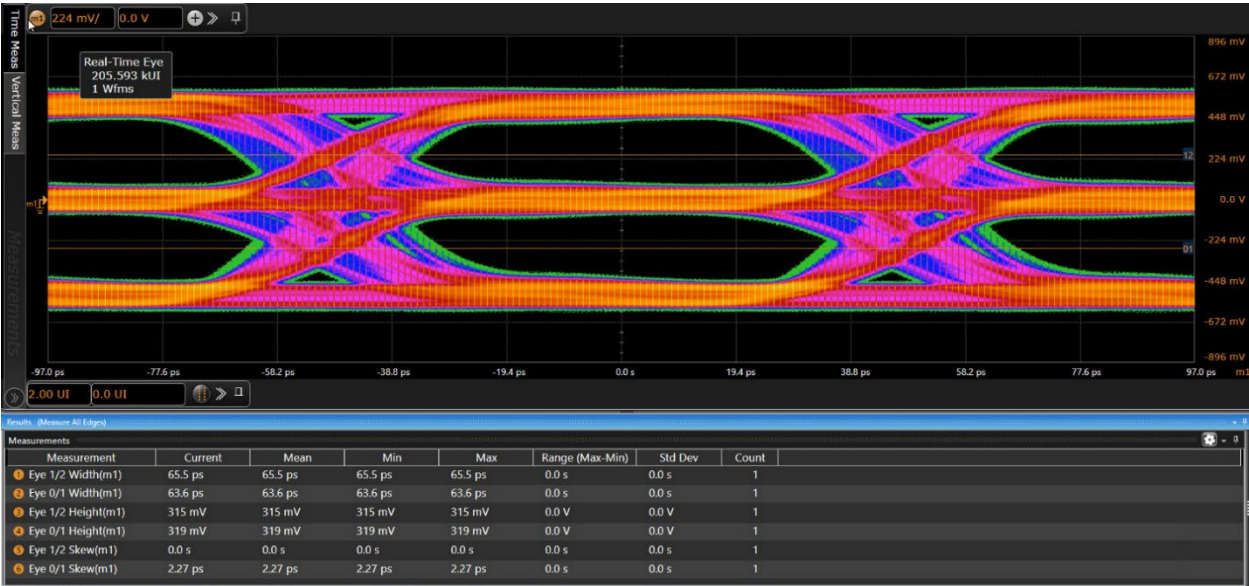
m1 224 mV/ 0.0 V

Time Meas
Vertical Meas
Measurements

Real-Time Eye
205.593 kUI
1 Wfms

896 mV
672 mV
448 mV
12
224 mV
0.0 V
-224 mV
01
-448 mV
-672 mV
-896 mV

m1

-97.0 ps
-77.6 ps
-58.2 ps
-38.8 ps
-19.4 ps
0.0 s
19.4 ps
38.8 ps
58.2 ps
77.6 ps
97.0 ps
m1

2.00 UI 0.0 UI

Results (Measure All Edges)

Measurements

| Measurement | Current | Mean | Min | Max | Range (Max-Min) | Std Dev | Count |
|---|---|---|---|---|---|---|---|
| 1 Eye 1/2 Width(m1) | 65.5 ps | 65.5 ps | 65.5 ps | 65.5 ps | 0.0 s | 0.0 s | 1 |
| 2 Eye 0/1 Width(m1) | 63.6 ps | 63.6 ps | 63.6 ps | 63.6 ps | 0.0 s | 0.0 s | 1 |
| 3 Eye 1/2 Height(m1) | 315 mV | 315 mV | 315 mV | 315 mV | 0.0 V | 0.0 V | 1 |
| 4 Eye 0/1 Height(m1) | 319 mV | 319 mV | 319 mV | 319 mV | 0.0 V | 0.0 V | 1 |
| 5 Eye 1/2 Skew(m1) | 0.0 s | 0.0 s | 0.0 s | 0.0 s | 0.0 s | 0.0 s | 1 |
| 6 Eye 0/1 Skew(m1) | 2.27 ps | 2.27 ps | 2.27 ps | 2.27 ps | 0.0 s | 0.0 s | 1 |